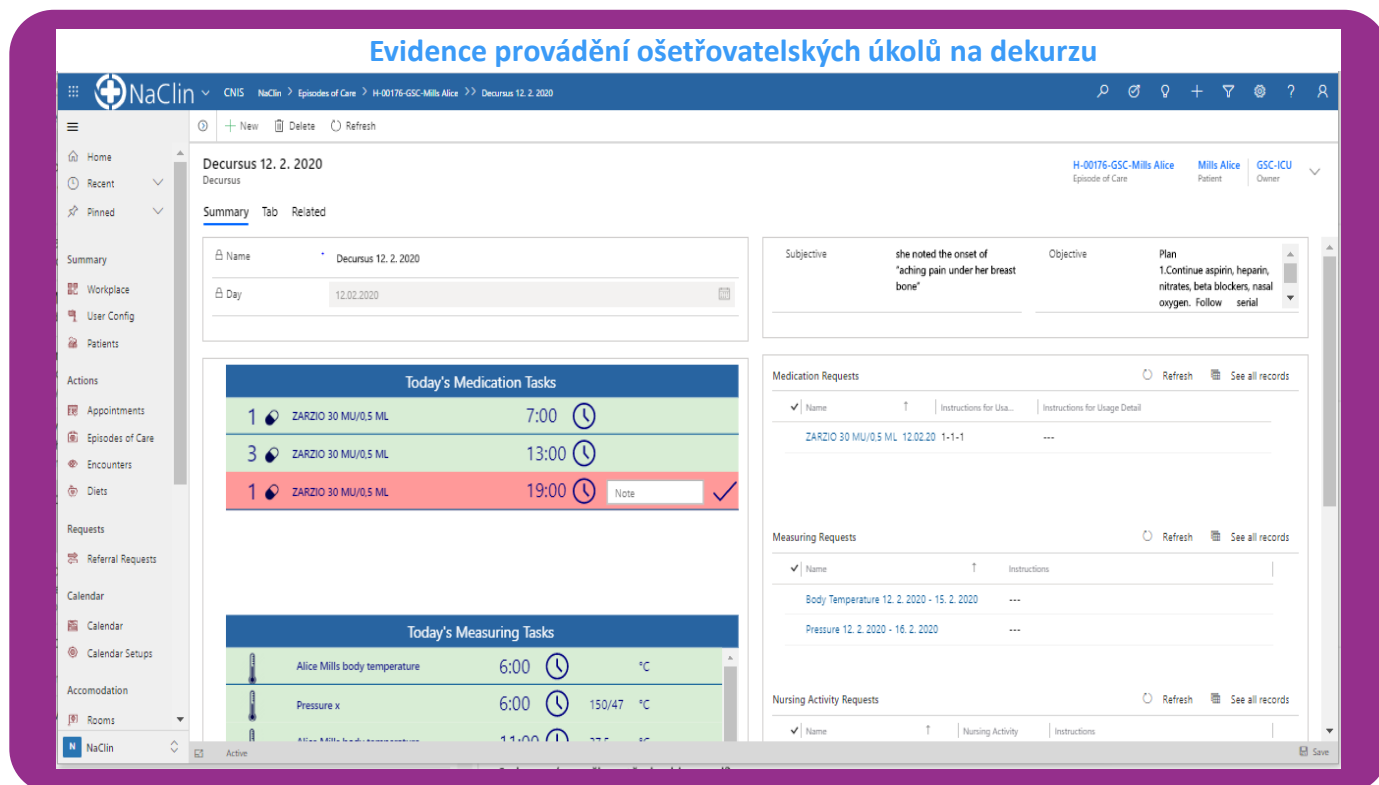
Evidence provádění ošetřovatelských úkolů na dekurzu

NaClin CNIS NaClin > Episodes of Care > H-00176-GSC-Mills Alice >> Decursus 12. 2. 2020

New Delete Refresh

Home
Recent
Pinned

Summary
Workplace
User Config
Patients

Actions
Appointments
Episodes of Care
Encounters
Diets

Requests
Referral Requests

Calendar
Calendar
Calendar Setups

Accomodation
Rooms

N NaClin

Decursus 12. 2. 2020
Decursus

H-00176-GSC-Mills Alice
Episode of Care
Mills Alice
Patient
GSC-ICU
Owner

Summary Tab Related

Name * Decursus 12. 2. 2020
Day 12.02.2020

Subjective she noted the onset of "aching pain under her breast bone"
Objective
Plan
1.Continue aspirin, heparin, nitrates, beta blockers, nasal oxygen. Follow serial

Today's Medication Tasks

| | | | |
|---|---|---|---|
| 1 | ZARZIO 30 MU/0,5 ML | 7:00 | |
| 3 | ZARZIO 30 MU/0,5 ML | 13:00 | |
| 1 | ZARZIO 30 MU/0,5 ML | 19:00 | Note |

Today's Measuring Tasks

| | | | |
|---|---|---|---|
| Alice Mills body temperature | 6:00 | | °C |
| Pressure x | 6:00 | 150/47 | °C |
| Alice Mills body temperature | 11:00 | 37,5 | °C |

Medication Requests Refresh See all records

| Name | Instructions for Usa... | Instructions for Usage Detail |
|---|---|---|
| ZARZIO 30 MU/0,5 ML 12.02.20 | 1-1-1 | --- |

Measuring Requests Refresh See all records

| Name | Instructions |
|---|---|
| Body Temperature 12. 2. 2020 - 15. 2. 2020 | --- |
| Pressure 12. 2. 2020 - 16. 2. 2020 | --- |

Nursing Activity Requests Refresh See all records

| Name | Nursing Activity | Instructions |
|---|---|---|

Active
Save